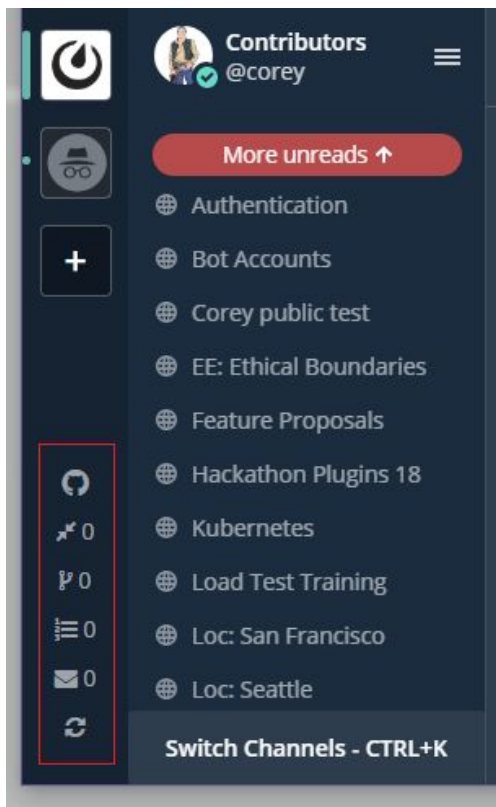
Contributors
@corey

More unreads ↑

Authentication

Bot Accounts

Corey public test

EE: Ethical Boundaries

Feature Proposals

Hackathon Plugins 18

Kubernetes

Load Test Training

Loc: San Francisco

Loc: Seattle

0
0
0
0

Switch Channels - CTRL+K